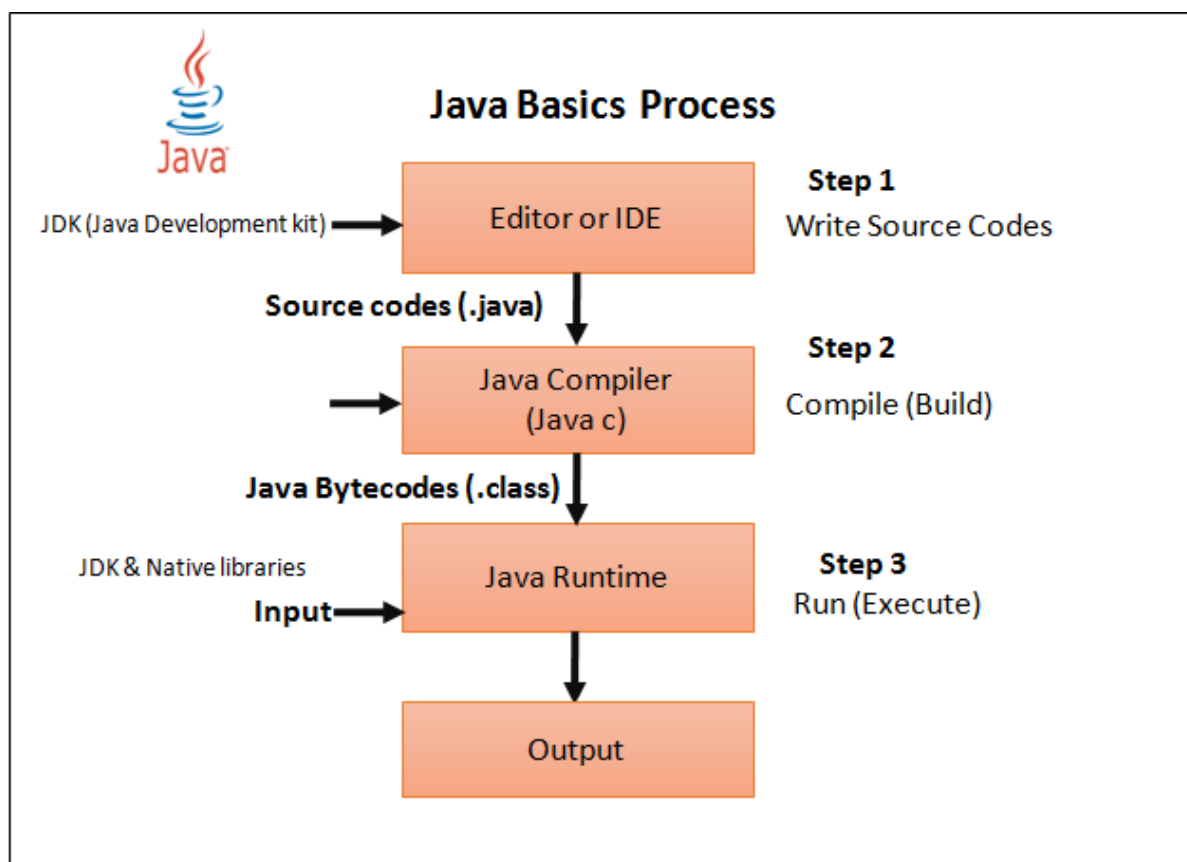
Java

Java Basics Process

JDK (Java Development kit)

Editor or IDE

Step 1
Write Source Codes

Source codes (.java)

Java Compiler
(Java c)

Step 2
Compile (Build)

Java Bytecodes (.class)

JDK & Native libraries

Input

Java Runtime

Step 3
Run (Execute)

Output